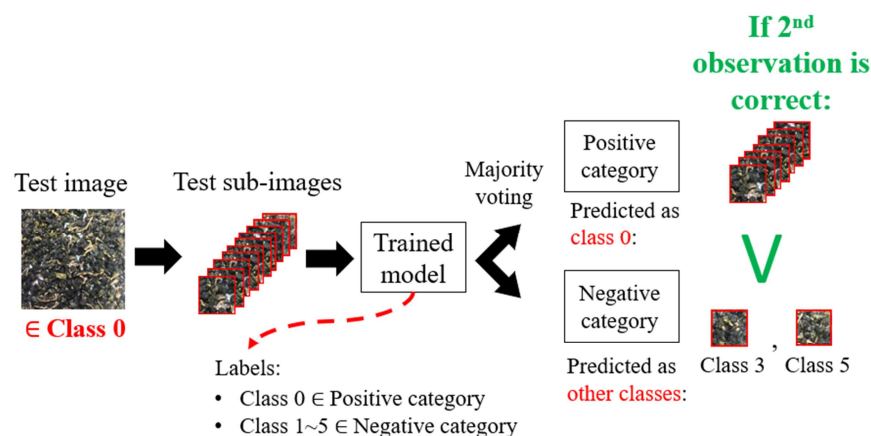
If 2$^{nd}$ observation is correct:

Test image

$\in$ Class 0

Test sub-images

Trained model

Majority voting

Positive category

Predicted as class 0:

Negative category

Predicted as other classes:

V

Class 3 , Class 5

Labels:

• Class 0 $\in$ Positive category
• Class 1~5 $\in$ Negative category